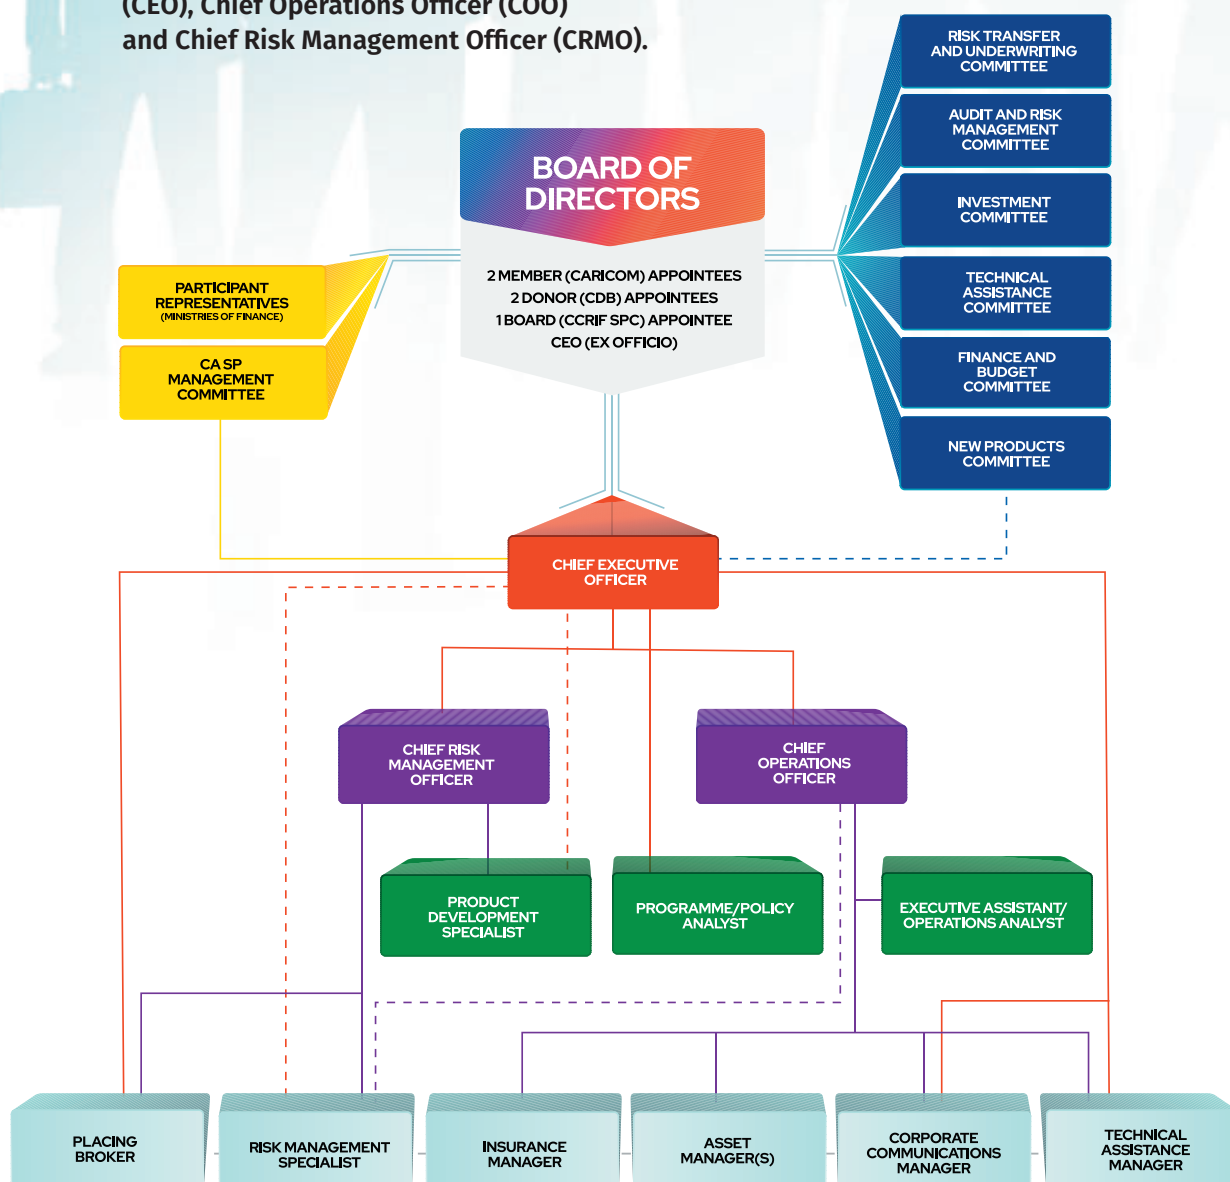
(CEO), Chief Operations Officer (COO) and Chief Risk Management Officer (CRMO).

RISK TRANSFER AND UNDERWRITING COMMITTEE

AUDIT AND RISK MANAGEMENT COMMITTEE

INVESTMENT COMMITTEE

TECHNICAL ASSISTANCE COMMITTEE

FINANCE AND BUDGET COMMITTEE

NEW PRODUCTS COMMITTEE

BOARD OF DIRECTORS

2 MEMBER (CARICOM) APPOINTEES
2 DONOR (CDB) APPOINTEES
1 BOARD (CCRIF SPC) APPOINTEE
CEO (EX OFFICIO)

PARTICIPANT REPRESENTATIVES (MINISTRIES OF FINANCE)

CA SP MANAGEMENT COMMITTEE

CHIEF EXECUTIVE OFFICER

CHIEF RISK MANAGEMENT OFFICER

CHIEF OPERATIONS OFFICER

PRODUCT DEVELOPMENT SPECIALIST

PROGRAMME/POLICY ANALYST

EXECUTIVE ASSISTANT/ OPERATIONS ANALYST

PLACING BROKER

RISK MANAGEMENT SPECIALIST

INSURANCE MANAGER

ASSET MANAGER(S)

CORPORATE COMMUNICATIONS MANAGER

TECHNICAL ASSISTANCE MANAGER